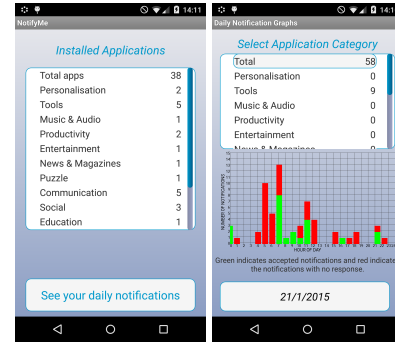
14:11

NotifyMe

Installed Applications

| | |
|---|---|
| Total apps | 38 |
| Personalisation | 2 |
| Tools | 5 |
| Music & Audio | 1 |
| Productivity | 2 |
| Entertainment | 1 |
| News & Magazines | 1 |
| Puzzle | 1 |
| Communication | 5 |
| Social | 3 |
| Education | 1 |

See your daily notifications

14:11

Daily Notification Graphs

Select Application Category

| | |
|---|---|
| Total | 58 |
| Personalisation | 0 |
| Tools | 9 |
| Music & Audio | 0 |
| Productivity | 0 |
| Entertainment | 0 |
| News & Magazines | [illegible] |

NUMBER OF NOTIFICATIONS

HOUR OF DAY

Green indicates accepted notifications and red indicates the notifications with no response.

21/1/2015